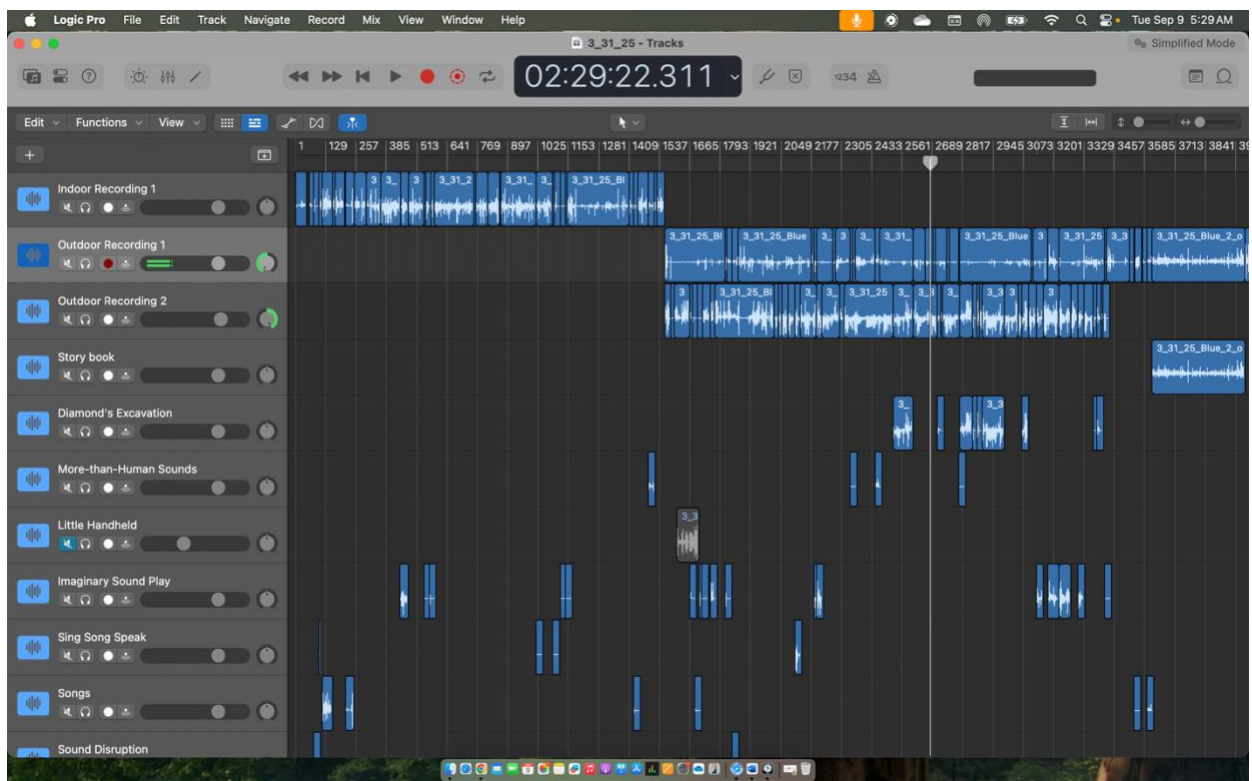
Logic Pro File Edit Track Navigate Record Mix View Window Help

Tue Sep 9 5:29 AM

3_31_25 - Tracks

Simplified Mode

02:29:22.311

1234

Edit Functions View

1 129 257 385 513 641 769 897 1025 1153 1281 1409 1537 1665 1793 1921 2049 2177 2305 2433 2561 2689 2817 2945 3073 3201 3329 3457 3585 3713 3841

Indoor Recording 1

3_ 3_ 3 3_31_2 3_31_ 3_ 3_31_25_Bl

Outdoor Recording 1

3_31_25_Bl 3_31_25_Blue 3_ 3 3_ 3_31_ 3_31_25_Blue 3 3_31_25 3_3 3_31_25_Blue_2_o

Outdoor Recording 2

3 3_31_25_Bl 3_ 3_ 3_31_25 3_ 3_3 3_ 3_3 3 3

Story book

3_31_25_Blue_2_o

Diamond's Excavation

3_ 3_3

More-than-Human Sounds

Little Handheld

3_3

Imaginary Sound Play

Sing Song Speak

Songs

Sound Disruption